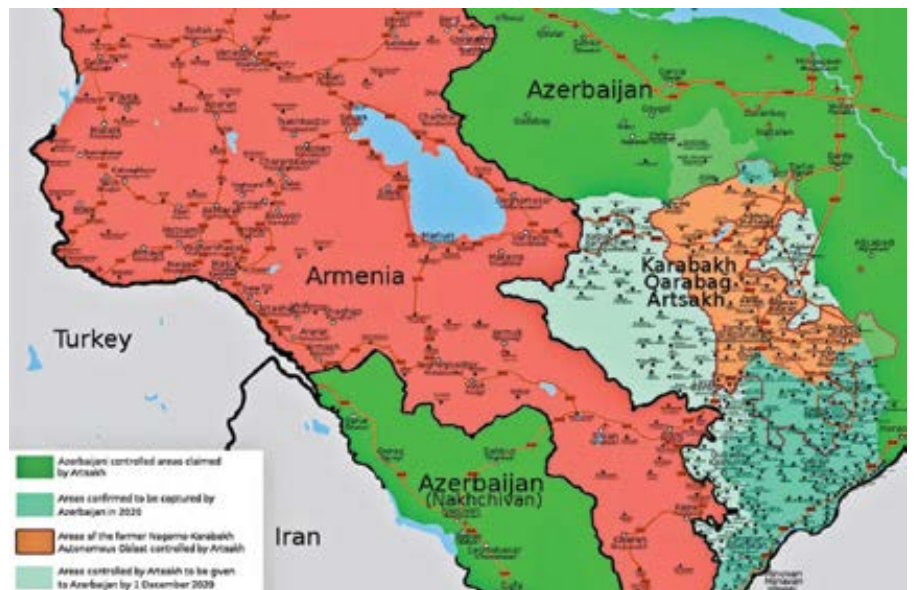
Azerbaijan

Karabakh
Qarabağ
Artsakh

Armenia

Turkey

Azerbaijan
(Nakhchivan)

Iran

Azerbaijani controlled areas claimed by Artsakh

Areas confirmed to be captured by Azerbaijan in 2020

Areas of the former Nagorno-Karabakh Autonomous Oblast controlled by Artsakh

Areas controlled by Artsakh to be given to Azerbaijan by 1 December 2020